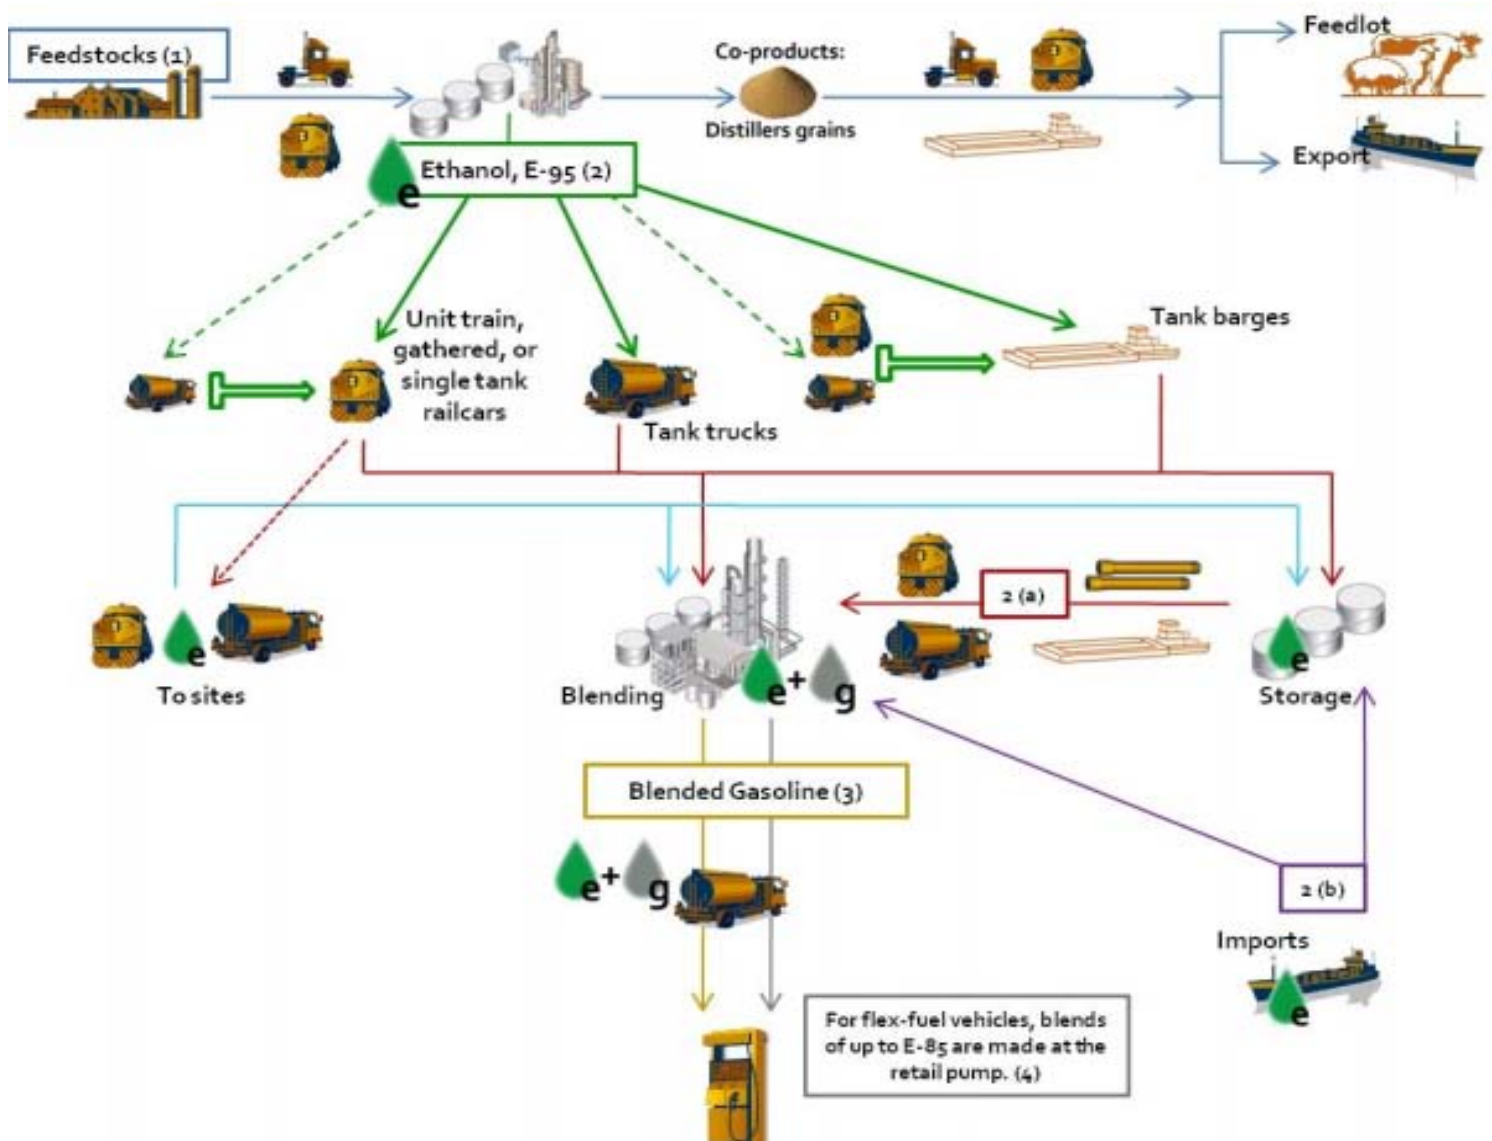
Feedstocks (1)

Co-products:

Distillers grains

Feedlot

Export

Ethanol, E-95 (2)

e

Unit train, gathered, or single tank railcars

Tank trucks

Tank barges

e

To sites

2 (a)

Blending

e + g

e

Storage

Blended Gasoline (3)

e + g

2 (b)

Imports

e

For flex-fuel vehicles, blends of up to E-85 are made at the retail pump. (4)